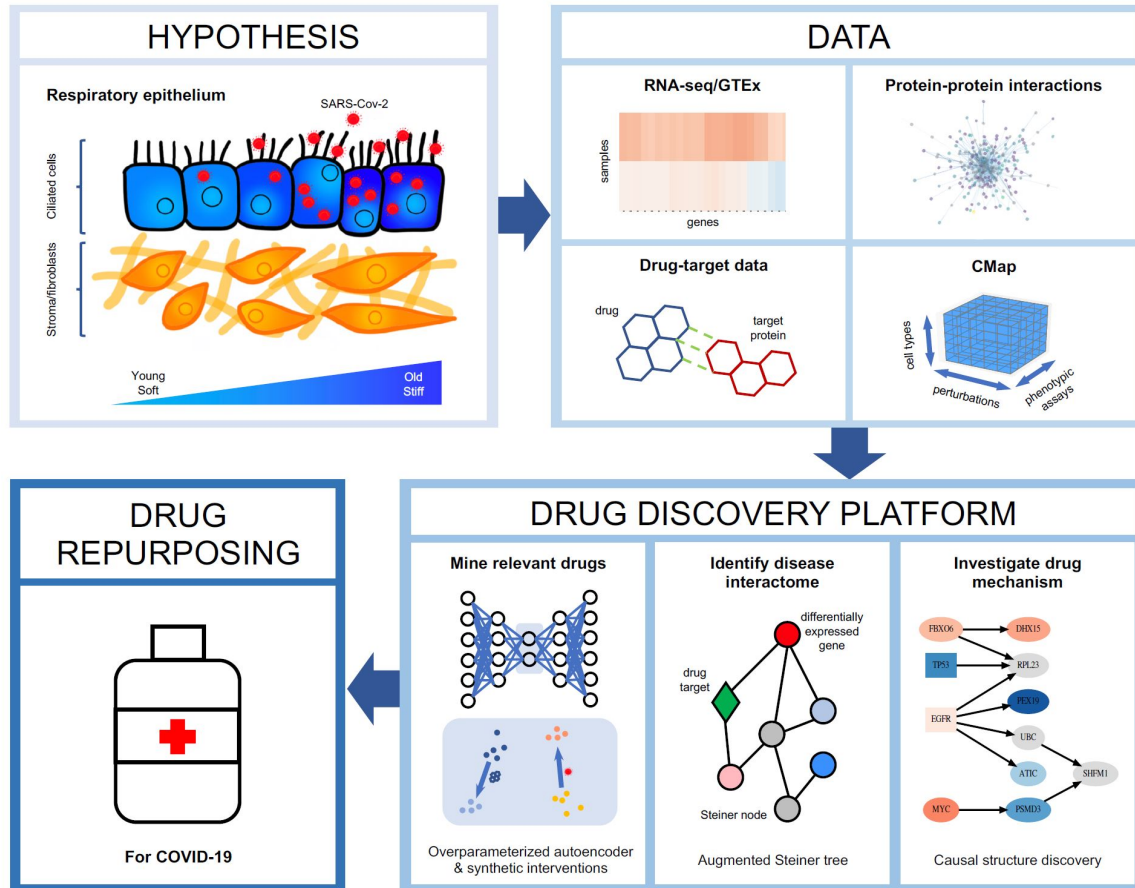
HYPOTHESIS

Respiratory epithelium

SARS-Cov-2

Ciliated cells

Stroma/fibroblasts

Young
Soft

Old
Stiff

DATA

RNA-seq/GTEx

samples

genes

Protein-protein interactions

Drug-target data

drug

target protein

CMap

cell types

perturbations

phenotypic assays

DRUG DISCOVERY PLATFORM

Mine relevant drugs

Overparameterized autoencoder & synthetic interventions

Identify disease interactome

differentially expressed gene

drug target

Steiner node

Augmented Steiner tree

Investigate drug mechanism

FBXO6

DHX15

TP53

RPL23

PEX19

EGFR

UBC

ATIC

SHFM1

MYC

PSMD3

Causal structure discovery

DRUG REPURPOSING

For COVID-19